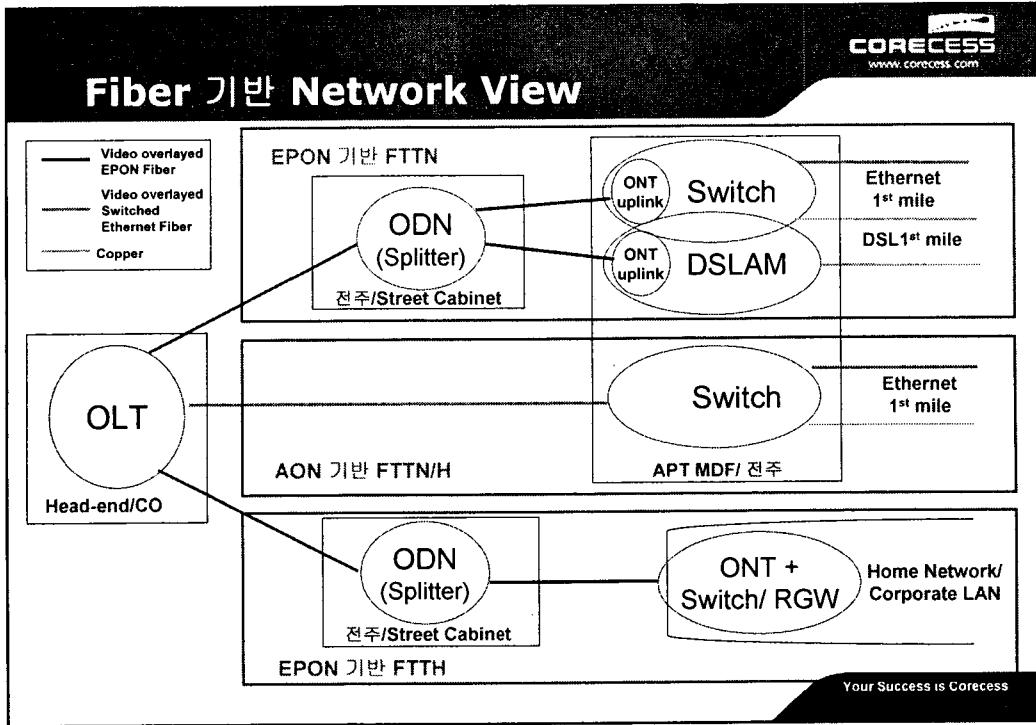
CORECESS
www.corecess.com

Fiber 기반 Network View

Video overlayed EPON Fiber
Video overlayed Switched Ethernet Fiber
Copper

EPON 기반 FTTN

ODN (Splitter)
전주/Street Cabinet

ONT uplink
Switch
ONT uplink
DSLAM

Ethernet $1^{st}$ mile
DSL$1^{st}$ mile

OLT
Head-end/CO

Switch
Ethernet $1^{st}$ mile

AON 기반 FTTN/H
APT MDF/ 전주

ODN (Splitter)
전주/Street Cabinet

ONT + Switch/ RGW
Home Network/ Corporate LAN

EPON 기반 FTTH

Your Success is Corecess